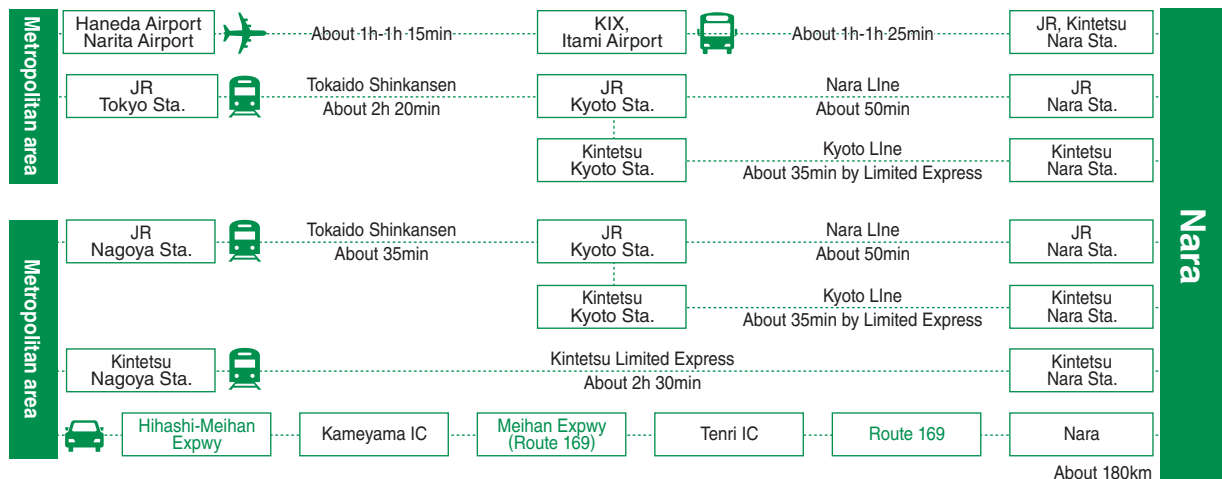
Metropolitan area

Haneda Airport Narita Airport

About 1h-1h 15min

KIX, Itami Airport

About 1h-1h 25min

JR, Kintetsu Nara Sta.

JR Tokyo Sta.

Tokaido Shinkansen About 2h 20min

JR Kyoto Sta.

Nara LIne About 50min

JR Nara Sta.

Kintetsu Kyoto Sta.

Kyoto LIne About 35min by Limited Express

Kintetsu Nara Sta.

Nara

Metropolitan area

JR Nagoya Sta.

Tokaido Shinkansen About 35min

JR Kyoto Sta.

Nara LIne About 50min

JR Nara Sta.

Kintetsu Kyoto Sta.

Kyoto LIne About 35min by Limited Express

Kintetsu Nara Sta.

Kintetsu Nagoya Sta.

Kintetsu Limited Express About 2h 30min

Kintetsu Nara Sta.

Hihashi-Meihan Expwy

Kameyama IC

Meihan Expwy (Route 169)

Tenri IC

Route 169

Nara

About 180km